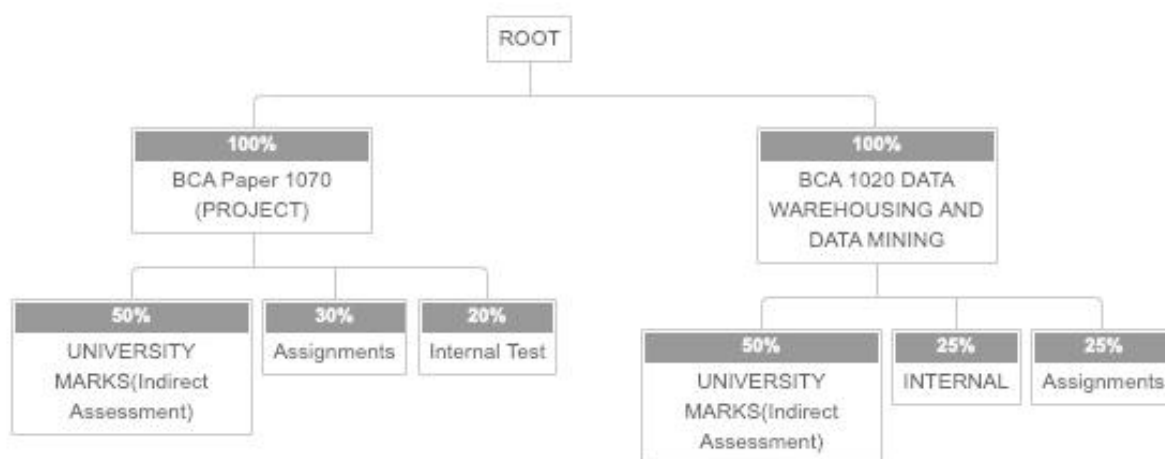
ROOT

100%
BCA Paper 1070 (PROJECT)

50%
UNIVERSITY MARKS(Indirect Assessment)

30%
Assignments

20%
Internal Test

100%
BCA 1020 DATA WAREHOUSING AND DATA MINING

50%
UNIVERSITY MARKS(Indirect Assessment)

25%
INTERNAL

25%
Assignments